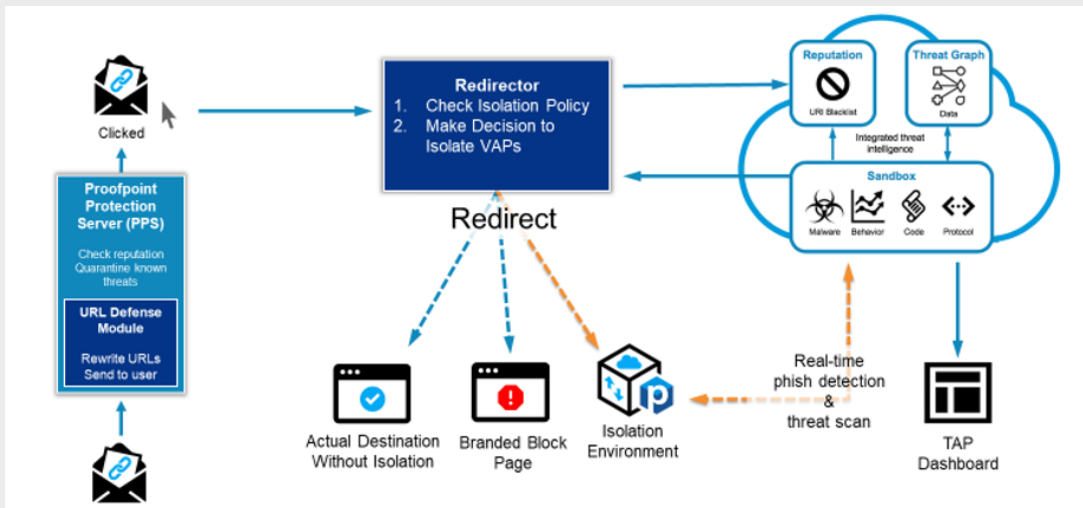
Clicked

Proofpoint Protection Server (PPS)

Check reputation
Quarantine known threats

URL Defense Module

Rewrite URLs
Send to user

Redirector
1. Check Isolation Policy
2. Make Decision to Isolate VAPs

Redirect

Reputation

URI Blacklist

Threat Graph

Data

Integrated threat intelligence

Sandbox

Malware

Behavior

Code

Protocol

Actual Destination Without Isolation

Branded Block Page

Isolation Environment

Real-time phish detection & threat scan

TAP Dashboard